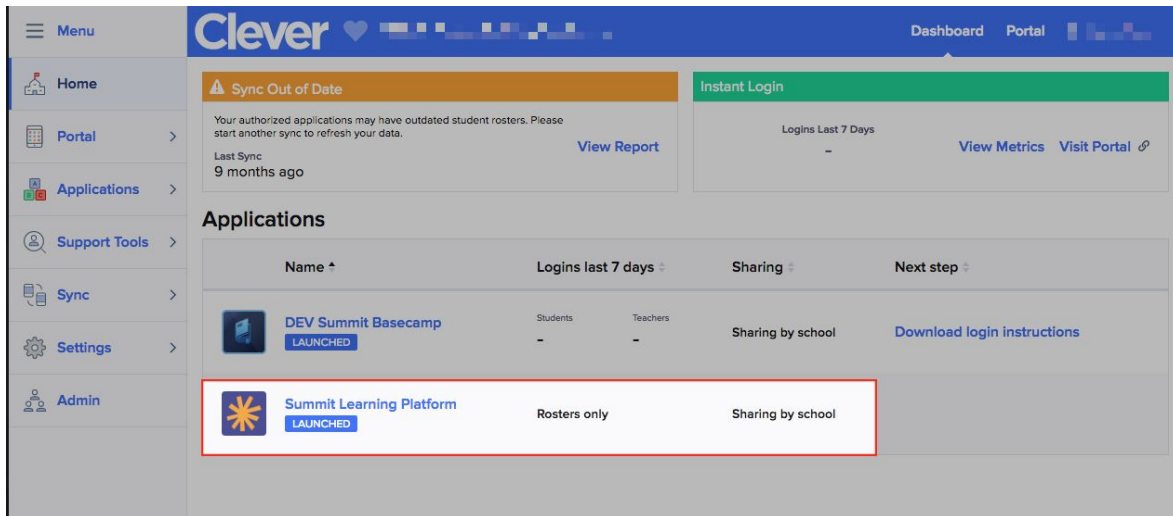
Menu

Home

Portal

Applications

Support Tools

Sync

Settings

Admin

Clever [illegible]

Dashboard Portal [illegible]

Sync Out of Date

Your authorized applications may have outdated student rosters. Please start another sync to refresh your data.

Last Sync
9 months ago

View Report

Instant Login

Logins Last 7 Days
-

View Metrics Visit Portal

Applications

| | Name | Logins last 7 days | Sharing | Next step |
|---|---|---|---|---|
| | DEV Summit Basecamp LAUNCHED | Students - Teachers - | Sharing by school | Download login instructions |
| | Summit Learning Platform LAUNCHED | Rosters only | Sharing by school | |